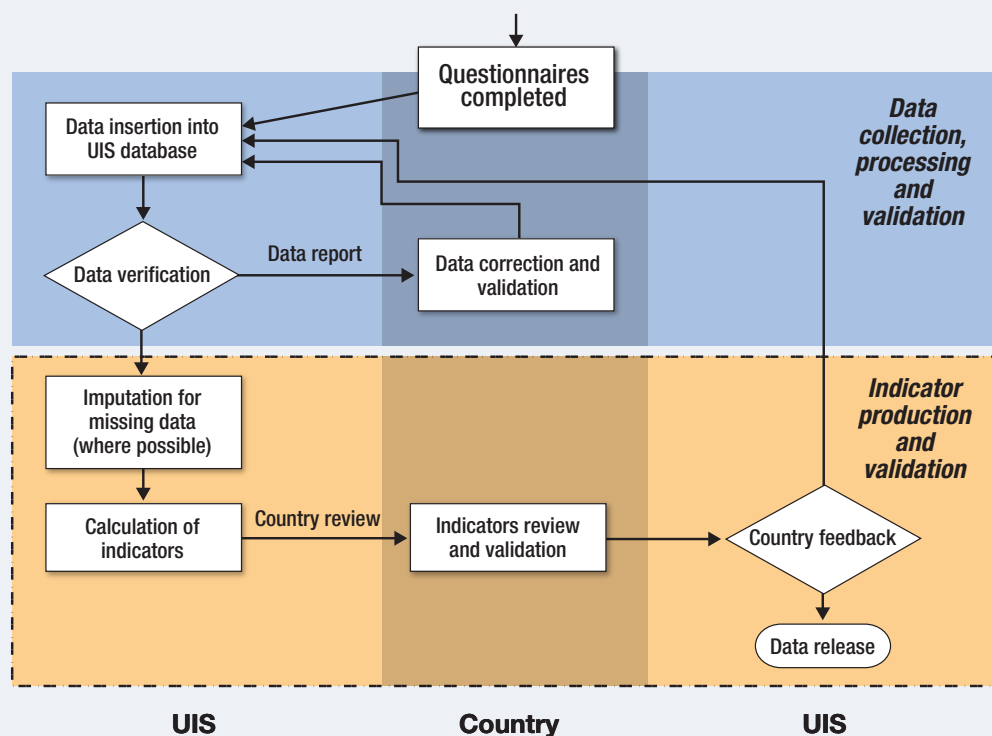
Questionnaires completed

Data insertion into UIS database

Data collection, processing and validation

Data verification

Data report

Data correction and validation

Imputation for missing data (where possible)

Indicator production and validation

Calculation of indicators

Country review

Indicators review and validation

Country feedback

Data release

UIS

Country

UIS